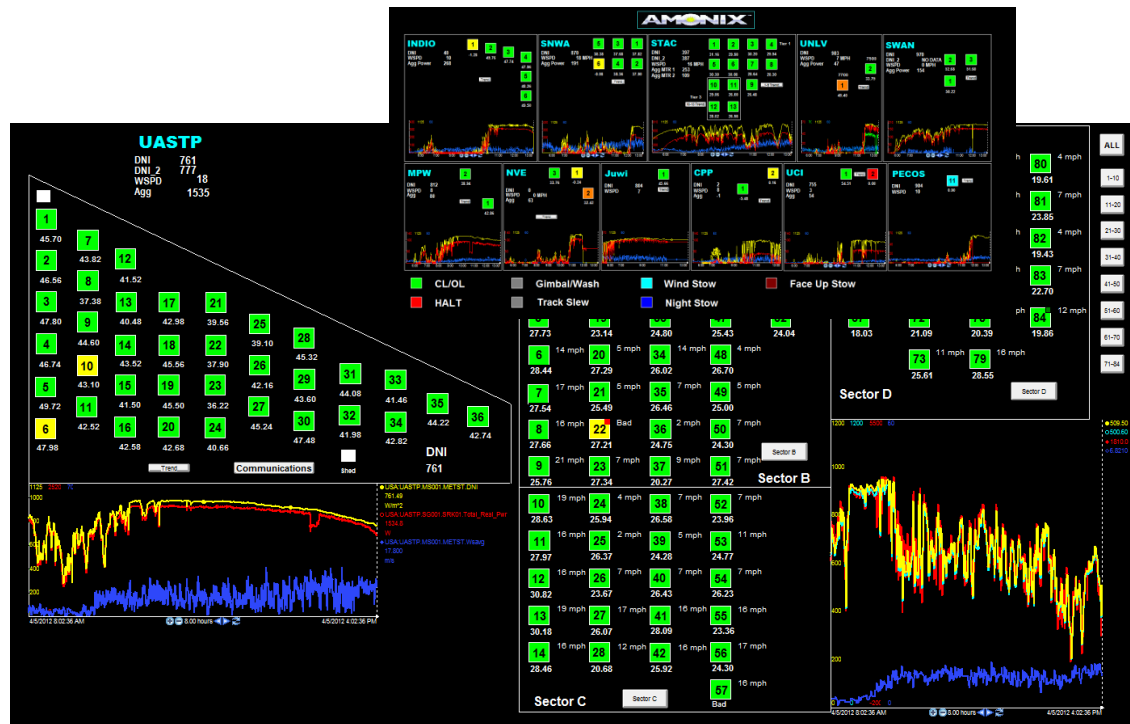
AMONIX

INDIO
SNWA
STAC
UNLV
SWAN
MPW
NVE
Juwi
CPP
UCI
PECOS

CL/OL
HALT
Gimbal/Wash
Track Slew
Wind Stow
Night Stow
Face Up Stow

UASTP
DNI 761
DNI_2 777
WSPD 18
Agg 1535

1 45.70
2 46.56
3 47.80
4 46.74
5 49.72
6 47.98
7 43.82
8 37.38
9 44.60
10 43.10
11 42.52
12 41.52
13 40.48
14 43.52
15 41.50
16 42.58
17 42.98
18 45.56
19 45.50
20 42.68
21 39.56
22 37.90
23 36.22
24 40.66
25 39.10
26 42.16
27 45.24
28 45.32
29 43.60
30 47.48
31 44.08
32 41.98
33 41.46
34 42.82
35 44.22
36 42.74

Trend
Communications
Shed
DNI
761

USA.UASTP.MS001.METST.DNI
761.49
W/m^2
USA.UASTP.SG001.SBX01.Total_Real_Pwr
1524.8
W
USA.UASTP.MS001.METST.Wsavg
17.800
m/s

4/5/2012 8:02:36 AM
8.00 hours
4/5/2012 4:02:36 PM

27.73
23.14
24.80
25.43
24.04
6 14 mph 28.44
20 5 mph 23.14
34 14 mph 26.02
48 4 mph 26.70
7 17 mph 27.54
21 5 mph 25.49
35 7 mph 26.46
49 5 mph 25.00
8 16 mph 27.66
22 Bad 27.21
36 2 mph 24.75
50 7 mph 24.30
9 21 mph 25.76
23 7 mph 27.34
37 9 mph 20.27
51 7 mph 27.42
Sector B
Sector B

10 19 mph 28.63
24 4 mph 25.94
38 7 mph 26.58
52 7 mph 23.96
11 16 mph 27.97
25 2 mph 26.37
39 5 mph 24.28
53 11 mph 24.77
12 16 mph 30.82
26 7 mph 23.67
40 7 mph 26.43
54 7 mph 26.23
13 19 mph 30.18
27 17 mph 26.07
41 16 mph 28.09
55 23.36
14 16 mph 28.46
28 12 mph 20.68
42 16 mph 25.92
56 17 mph 24.30
57 16 mph Bad
Sector C
Sector C

80 4 mph 19.61
81 7 mph 23.85
82 4 mph 19.43
83 7 mph 22.70
84 12 mph 19.86
18.03
21.09
20.39
73 11 mph 25.61
79 16 mph 28.55
Sector D
Sector D

ALL
1-10
11-20
21-30
31-40
41-50
51-60
61-70
71-84

4/5/2012 8:02:36 AM
4/5/2012 4:02:36 PM